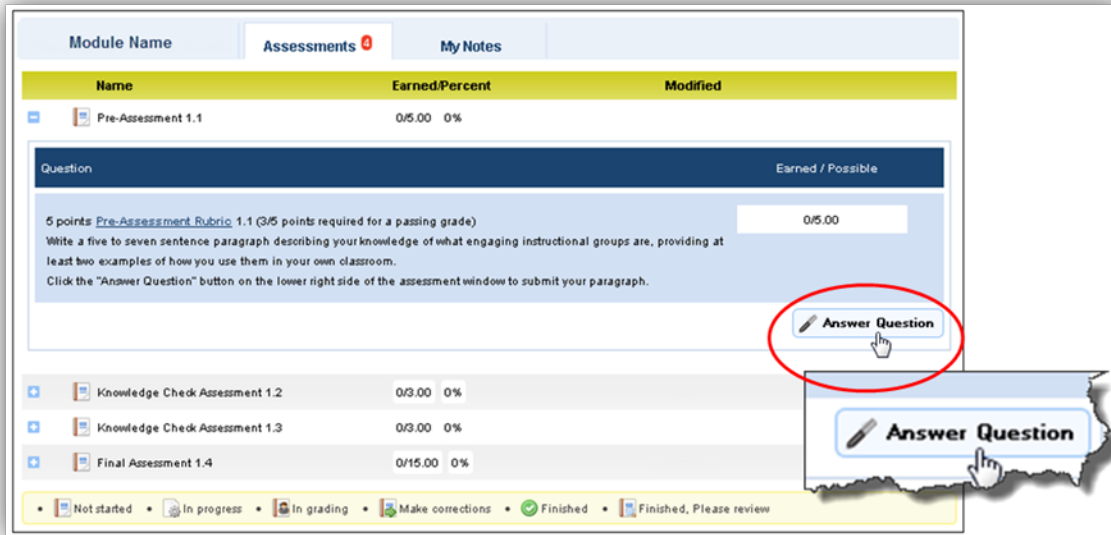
Module Name | Assessments 4 | My Notes

| Name | Earned/Percent | Modified |
|---|---|---|
| Pre-Assessment 1.1 | 0/5.00 0% | |

| Question | Earned / Possible |
|---|---|
| 5 points Pre-Assessment Rubric 1.1 (3/5 points required for a passing grade) Write a five to seven sentence paragraph describing your knowledge of what engaging instructional groups are, providing at least two examples of how you use them in your own classroom. Click the "Answer Question" button on the lower right side of the assessment window to submit your paragraph. | 0/5.00 |

Answer Question

| Name | Earned/Percent |
|---|---|
| Knowledge Check Assessment 1.2 | 0/3.00 0% |
| Knowledge Check Assessment 1.3 | 0/3.00 0% |
| Final Assessment 1.4 | 0/15.00 0% |

Answer Question

• Not started • In progress • In grading • Make corrections • Finished • Finished, Please review